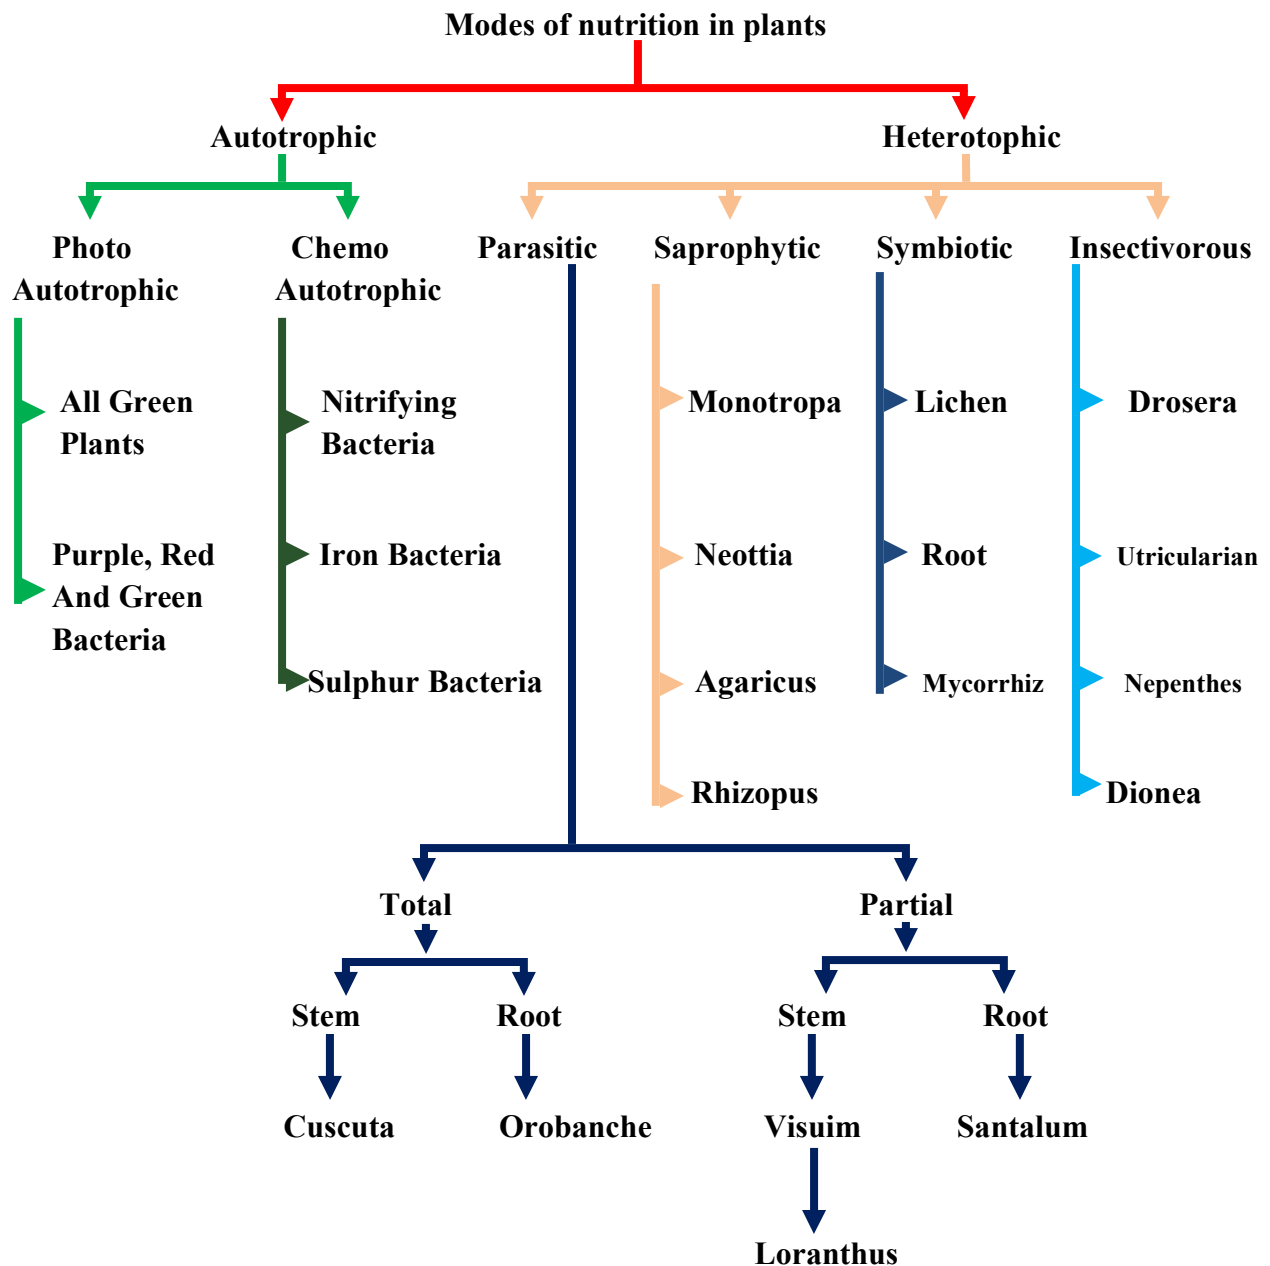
Modes of nutrition in plants

Autotrophic

Heterotophic

Photo Autotrophic

All Green Plants

Purple, Red And Green Bacteria

Chemo Autotrophic

Nitrifying Bacteria

Iron Bacteria

Sulphur Bacteria

Parasitic

Saprophytic

Monotropa

Neottia

Agaricus

Rhizopus

Symbiotic

Lichen

Root

Mycorrhiz

Insectivorous

Drosera

Utricularian

Nepenthes

Dionea

Total

Stem

Cuscuta

Root

Orobanche

Partial

Stem

Visuim

Loranthus

Root

Santalum